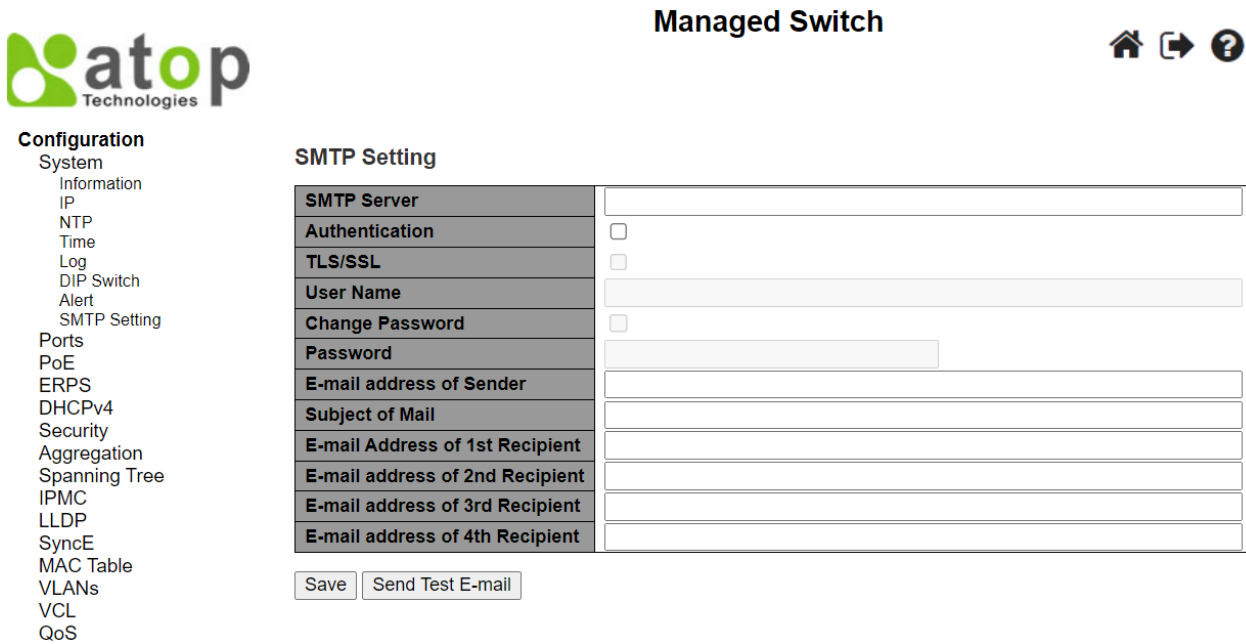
atop
Technologies

Managed Switch

Configuration
System
Information
IP
NTP
Time
Log
DIP Switch
Alert
SMTP Setting
Ports
PoE
ERPS
DHCPv4
Security
Aggregation
Spanning Tree
IPMC
LLDP
SyncE
MAC Table
VLANs
VCL
QoS

SMTP Setting

| SMTP Server | |
|---|---|
| Authentication | |
| TLS/SSL | |
| User Name | |
| Change Password | |
| Password | |
| E-mail address of Sender | |
| Subject of Mail | |
| E-mail Address of 1st Recipient | |
| E-mail address of 2nd Recipient | |
| E-mail address of 3rd Recipient | |
| E-mail address of 4th Recipient | |

Save Send Test E-mail